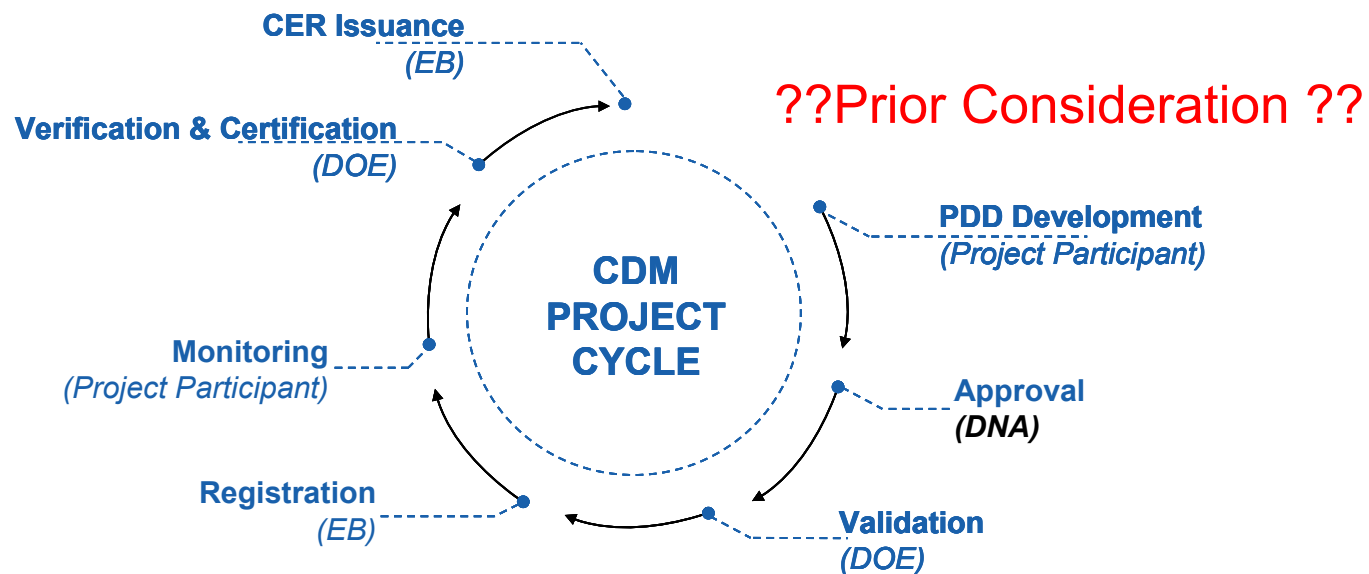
CER Issuance
(EB)

??Prior Consideration ??

Verification & Certification
(DOE)

PDD Development
(Project Participant)

CDM
PROJECT
CYCLE

Monitoring
(Project Participant)

Approval
(DNA)

Registration
(EB)

Validation
(DOE)